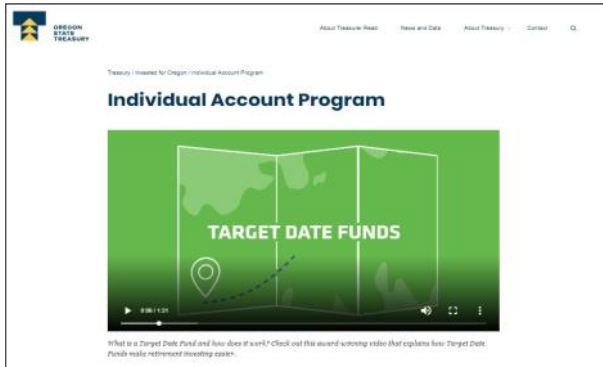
OREGON STATE TREASURY

About Treasurer Read News and Data About Treasury Contact

Treasury / Invested for Oregon / Individual Account Program

Individual Account Program

TARGET DATE FUNDS

0:06 / 1:31

What is a Target Date Fund and how does it work? Check out this award-winning video that explains how Target Date Funds make retirement investing easier.